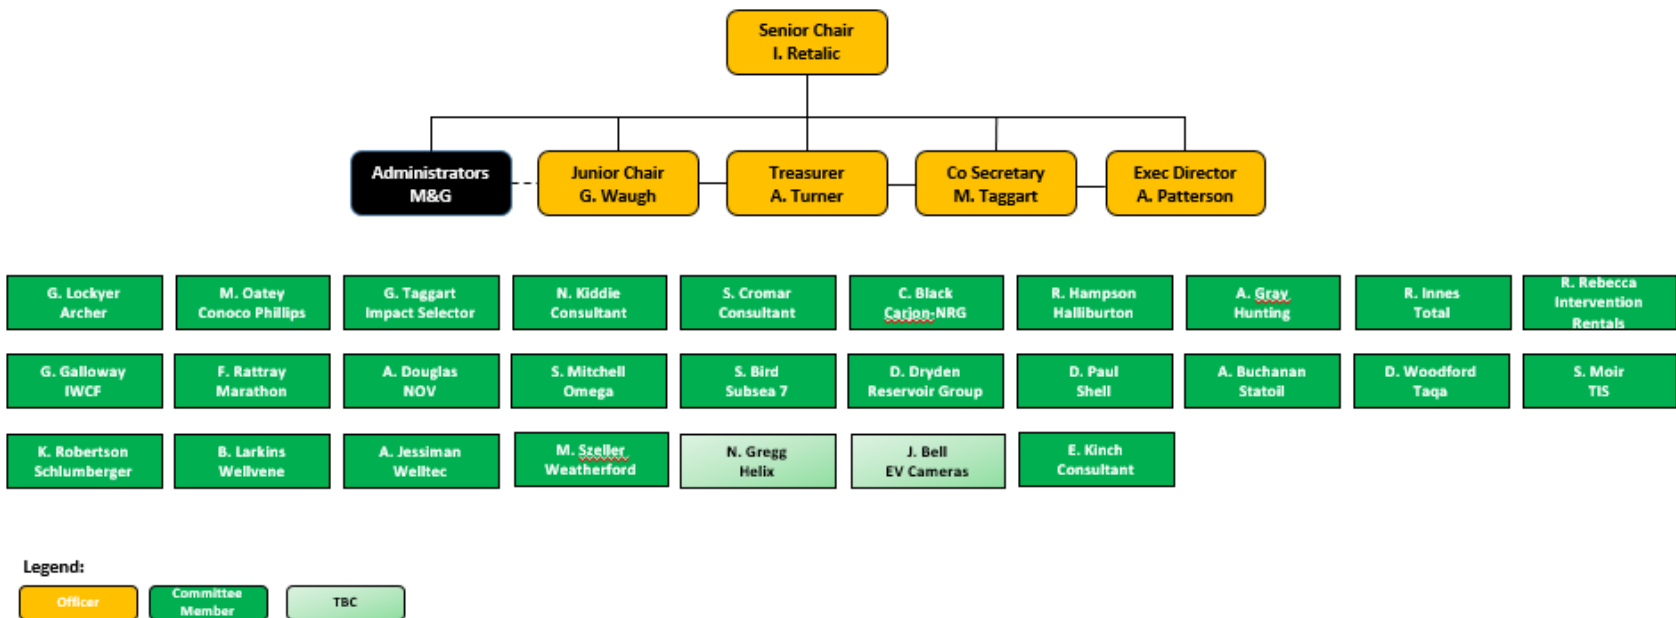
Senior Chair
I. Retalic

Administrators
M&G

Junior Chair
G. Waugh

Treasurer
A. Turner

Co Secretary
M. Taggart

Exec Director
A. Patterson

G. Lockyer
Archer

M. Oatey
Conoco Phillips

G. Taggart
Impact Selector

N. Kiddie
Consultant

S. Cromar
Consultant

C. Black
Carion-NRG

R. Hampson
Halliburton

A. Gray
Hunting

R. Innes
Total

R. Rebecca
Intervention
Rentals

G. Galloway
IWCF

F. Rattray
Marathon

A. Douglas
NOV

S. Mitchell
Omega

S. Bird
Subsea 7

D. Dryden
Reservoir Group

D. Paul
Shell

A. Buchanan
Statoil

D. Woodford
Taqa

S. Moir
TIS

K. Robertson
Schlumberger

B. Larkins
Wellvene

A. Jessiman
Welltec

M. Szeller
Weatherford

N. Gregg
Helix

J. Bell
EV Cameras

E. Kinch
Consultant

Legend:

Officer

Committee
Member

TBC